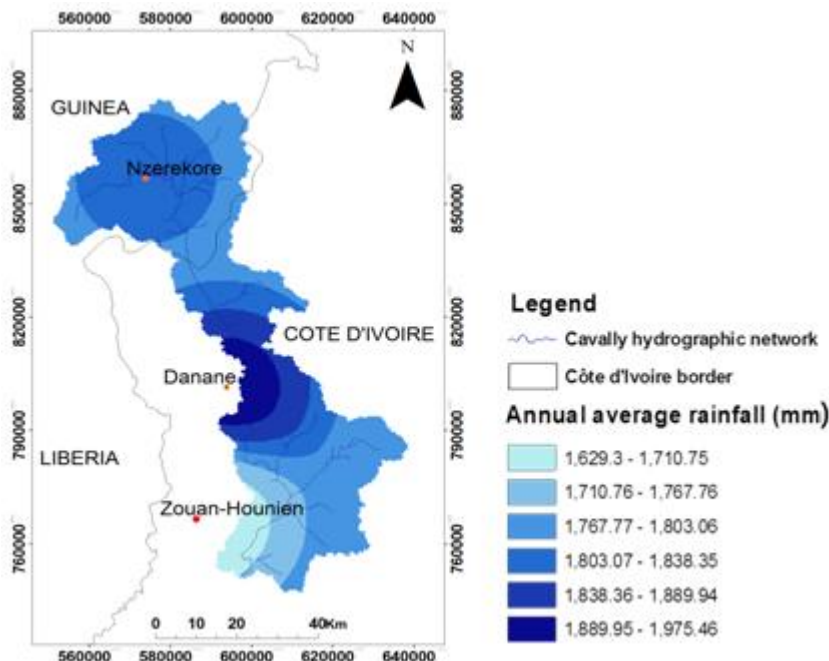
560000 580000 600000 620000 640000

880000
850000
820000
790000
760000

N

GUINEA

Nzerekore

COTE D'IVOIRE

Danane

LIBERIA

Zouan-Hounien

0 10 20 40Km

560000 580000 600000 620000 640000

880000
850000
820000
790000
760000

Legend

Cavally hydrographic network

Côte d'Ivoire border

Annual average rainfall (mm)

1,629.3 - 1,710.75

1,710.76 - 1,767.76

1,767.77 - 1,803.06

1,803.07 - 1,838.35

1,838.36 - 1,889.94

1,889.95 - 1,975.46